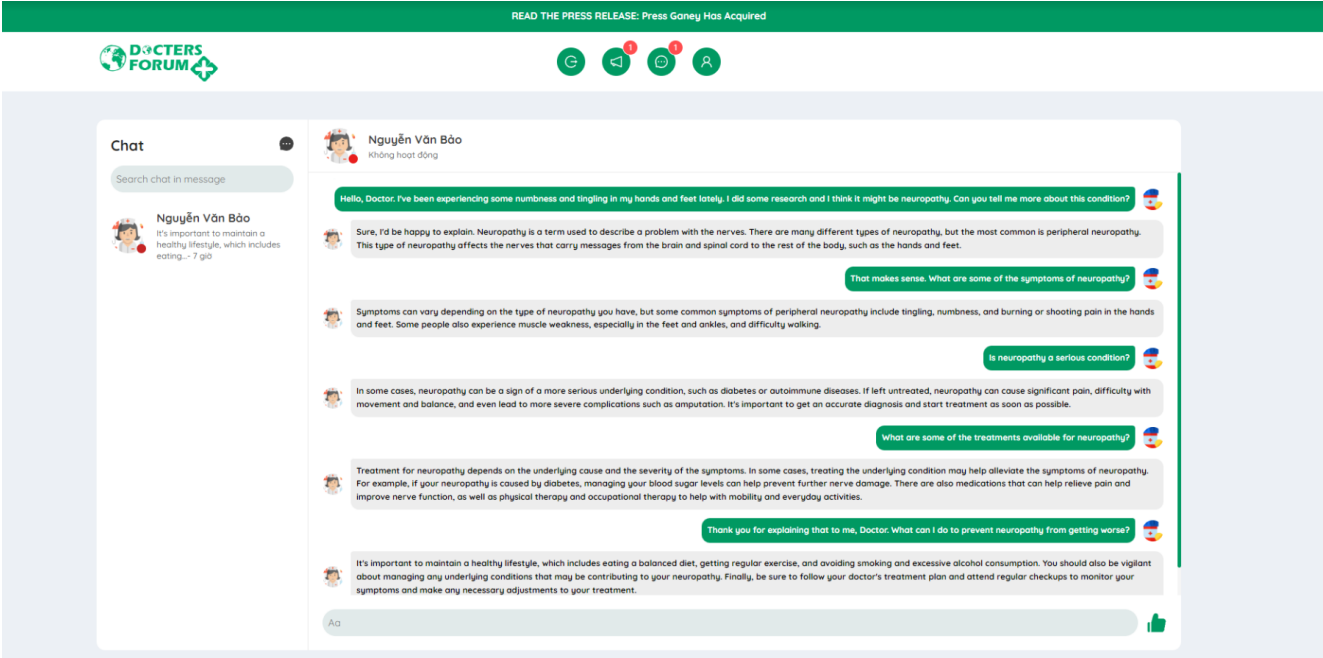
READ THE PRESS RELEASE: Press Ganey Has Acquired

DOCTERS FORUM

1

1

Chat

Search chat in message

Nguyễn Văn Bảo
It's important to maintain a healthy lifestyle, which includes eating...- 7 giờ

Nguyễn Văn Bảo
Không hoạt động

Hello, Doctor. I've been experiencing some numbness and tingling in my hands and feet lately. I did some research and I think it might be neuropathy. Can you tell me more about this condition?

Sure, I'd be happy to explain. Neuropathy is a term used to describe a problem with the nerves. There are many different types of neuropathy, but the most common is peripheral neuropathy. This type of neuropathy affects the nerves that carry messages from the brain and spinal cord to the rest of the body, such as the hands and feet.

That makes sense. What are some of the symptoms of neuropathy?

Symptoms can vary depending on the type of neuropathy you have, but some common symptoms of peripheral neuropathy include tingling, numbness, and burning or shooting pain in the hands and feet. Some people also experience muscle weakness, especially in the feet and ankles, and difficulty walking.

Is neuropathy a serious condition?

In some cases, neuropathy can be a sign of a more serious underlying condition, such as diabetes or autoimmune diseases. If left untreated, neuropathy can cause significant pain, difficulty with movement and balance, and even lead to more severe complications such as amputation. It's important to get an accurate diagnosis and start treatment as soon as possible.

What are some of the treatments available for neuropathy?

Treatment for neuropathy depends on the underlying cause and the severity of the symptoms. In some cases, treating the underlying condition may help alleviate the symptoms of neuropathy. For example, if your neuropathy is caused by diabetes, managing your blood sugar levels can help prevent further nerve damage. There are also medications that can help relieve pain and improve nerve function, as well as physical therapy and occupational therapy to help with mobility and everyday activities.

Thank you for explaining that to me, Doctor. What can I do to prevent neuropathy from getting worse?

It's important to maintain a healthy lifestyle, which includes eating a balanced diet, getting regular exercise, and avoiding smoking and excessive alcohol consumption. You should also be vigilant about managing any underlying conditions that may be contributing to your neuropathy. Finally, be sure to follow your doctor's treatment plan and attend regular checkups to monitor your symptoms and make any necessary adjustments to your treatment.

Aa